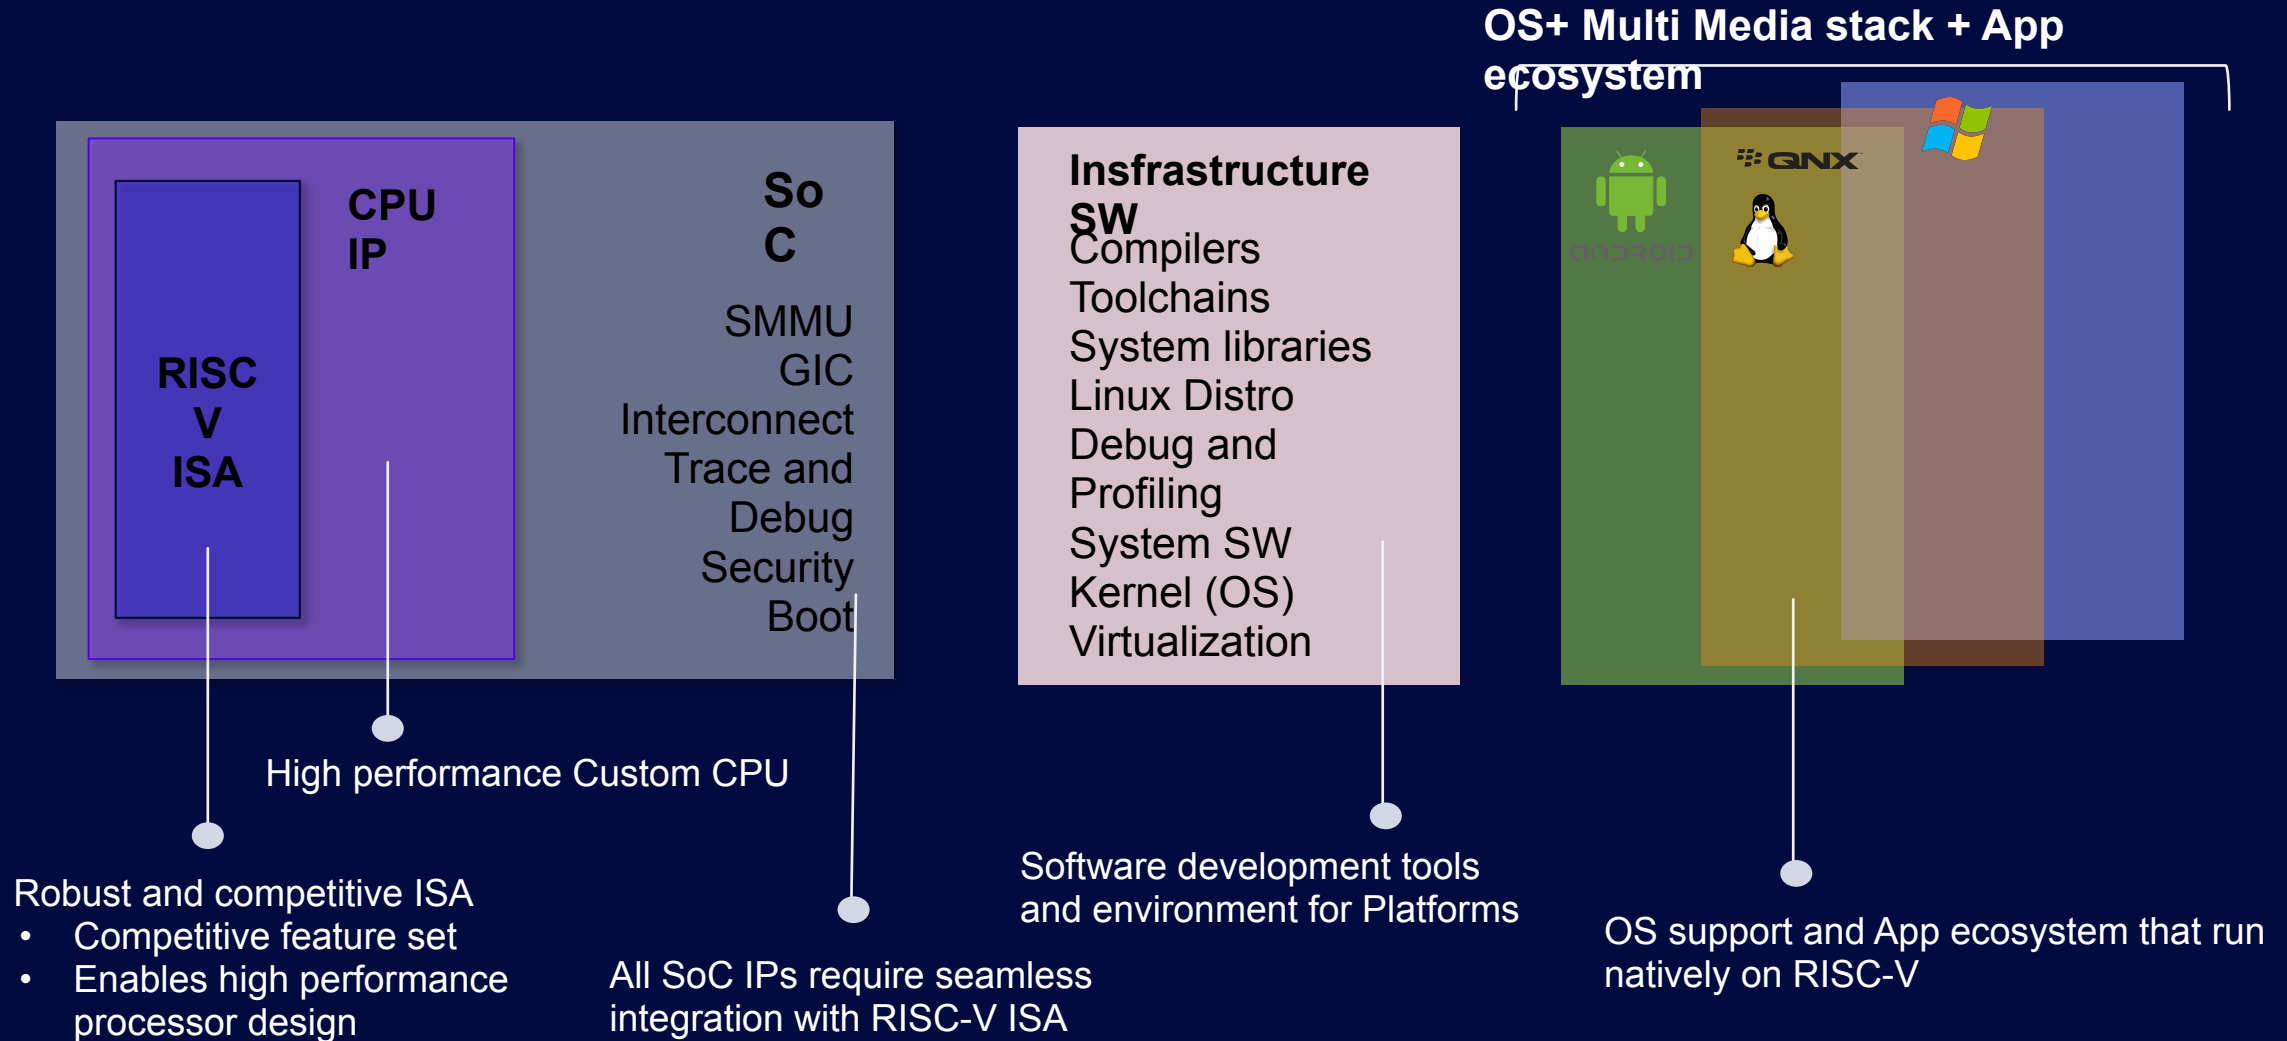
OS+ Multi Media stack + App ecosystem

CPU IP

RISC V ISA

So C

SMMU
GIC
Interconnect
Trace and Debug
Security
Boot

Insfrastructure SW
Compilers
Toolchains
System libraries
Linux Distro
Debug and Profiling
System SW
Kernel (OS)
Virtualization

android

QNX

High performance Custom CPU

Robust and competitive ISA
• Competitive feature set
• Enables high performance processor design

All SoC IPs require seamless integration with RISC-V ISA

Software development tools and environment for Platforms

OS support and App ecosystem that run natively on RISC-V